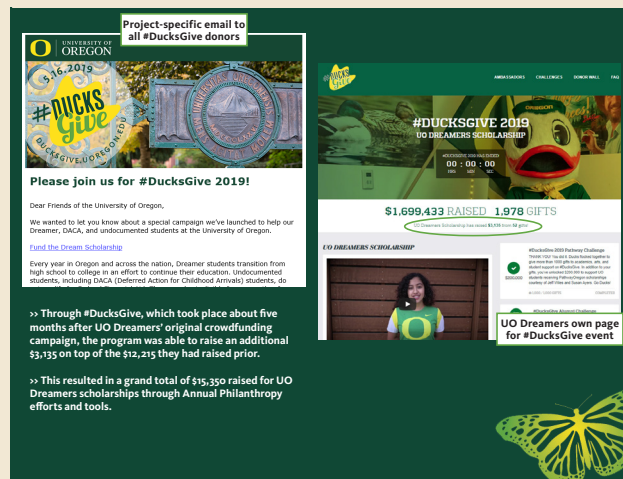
Project-specific email to all #DucksGive donors

UNIVERSITY OF OREGON

5.16.2019

#DUCKS Give

DUCKSGIVE.UOREGON.EDU

Please join us for #DucksGive 2019!

Dear Friends of the University of Oregon,

We wanted to let you know about a special campaign we've launched to help our Dreamer, DACA, and undocumented students at the University of Oregon.

Fund the Dream Scholarship

Every year in Oregon and across the nation, Dreamer students transition from high school to college in an effort to continue their education. Undocumented students, including DACA (Deferred Action for Childhood Arrivals) students, do

AMBASSADORS CHALLENGES DONOR WALL FAQ

#DUCKSGIVE 2019

UO DREAMERS SCHOLARSHIP

00 : 00 : 00

$1,699,433 RAISED 1,978 GIFTS

UO Dreamers Scholarship has raised $3,135 from 50 gifts!

UO DREAMERS SCHOLARSHIP

#DucksGive 2019 Partway Challenge

UO Dreamers own page for #DucksGive event

›› Through #DucksGive, which took place about five months after UO Dreamers' original crowdfunding campaign, the program was able to raise an additional $3,135 on top of the $12,215 they had raised prior.

›› This resulted in a grand total of $15,350 raised for UO Dreamers scholarships through Annual Philanthropy efforts and tools.